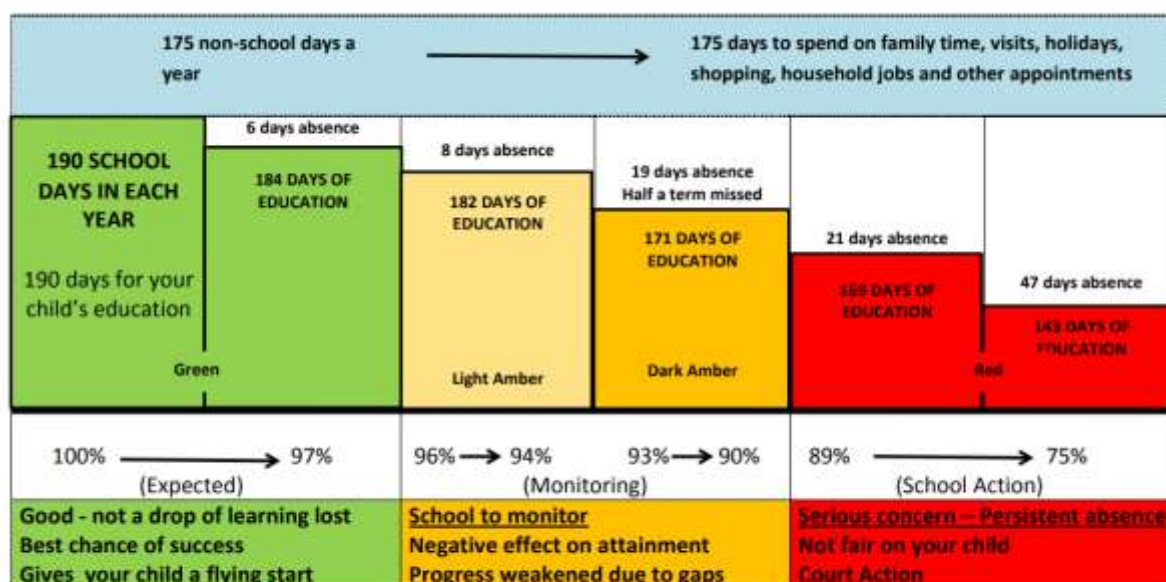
175 non-school days a year

175 days to spend on family time, visits, holidays, shopping, household jobs and other appointments

190 SCHOOL DAYS IN EACH YEAR

190 days for your child's education

6 days absence

184 DAYS OF EDUCATION

Green

8 days absence

182 DAYS OF EDUCATION

Light Amber

19 days absence
Half a term missed

171 DAYS OF EDUCATION

Dark Amber

21 days absence

169 DAYS OF EDUCATION

Red

47 days absence

143 DAYS OF EDUCATION

100% → 97%
(Expected)

96% → 94%   93% → 90%
(Monitoring)

89% → 75%
(School Action)

Good - not a drop of learning lost
Best chance of success
Gives your child a flying start

School to monitor
Negative effect on attainment
Progress weakened due to gaps

Serious concern – Persistent absence
Not fair on your child
Court Action